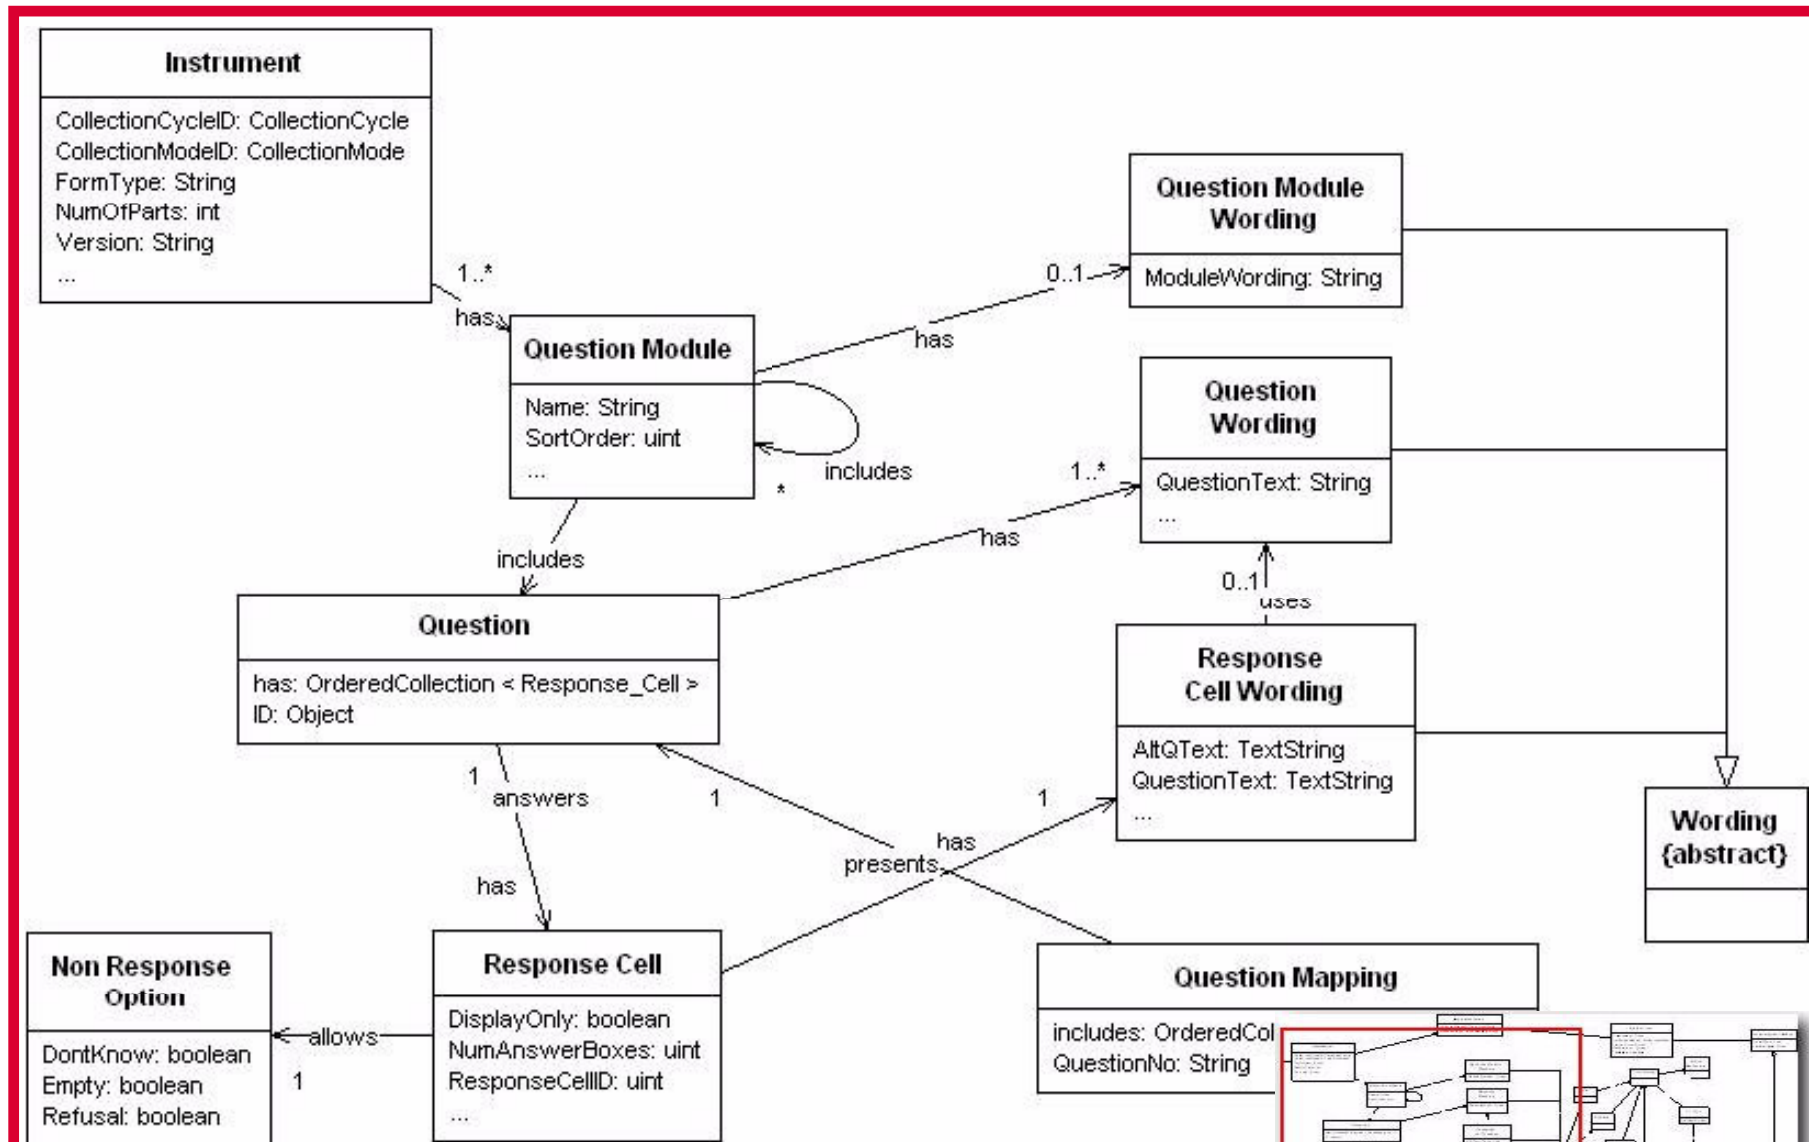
Instrument

CollectionCycleID: CollectionCycle
CollectionModelID: CollectionMode
FormType: String
NumOfParts: int
Version: String
...

1..*
has

Question Module

Name: String
SortOrder: uint
...

includes
*

has
0..1

Question Module Wording

ModuleWording: String

Question Wording

QuestionText: String
...

1..*
has

includes

Question

has: OrderedCollection < Response_Cell >
ID: Object

0..1
uses

Response Cell Wording

AltQText: TextString
QuestionText: TextString
...

Wording {abstract}

1
answers
has

1
presents
has
1

Non Response Option

DontKnow: boolean
Empty: boolean
Refusal: boolean

allows
1

Response Cell

DisplayOnly: boolean
NumAnswerBoxes: uint
ResponseCellID: uint
...

Question Mapping

includes: OrderedCol
QuestionNo: String